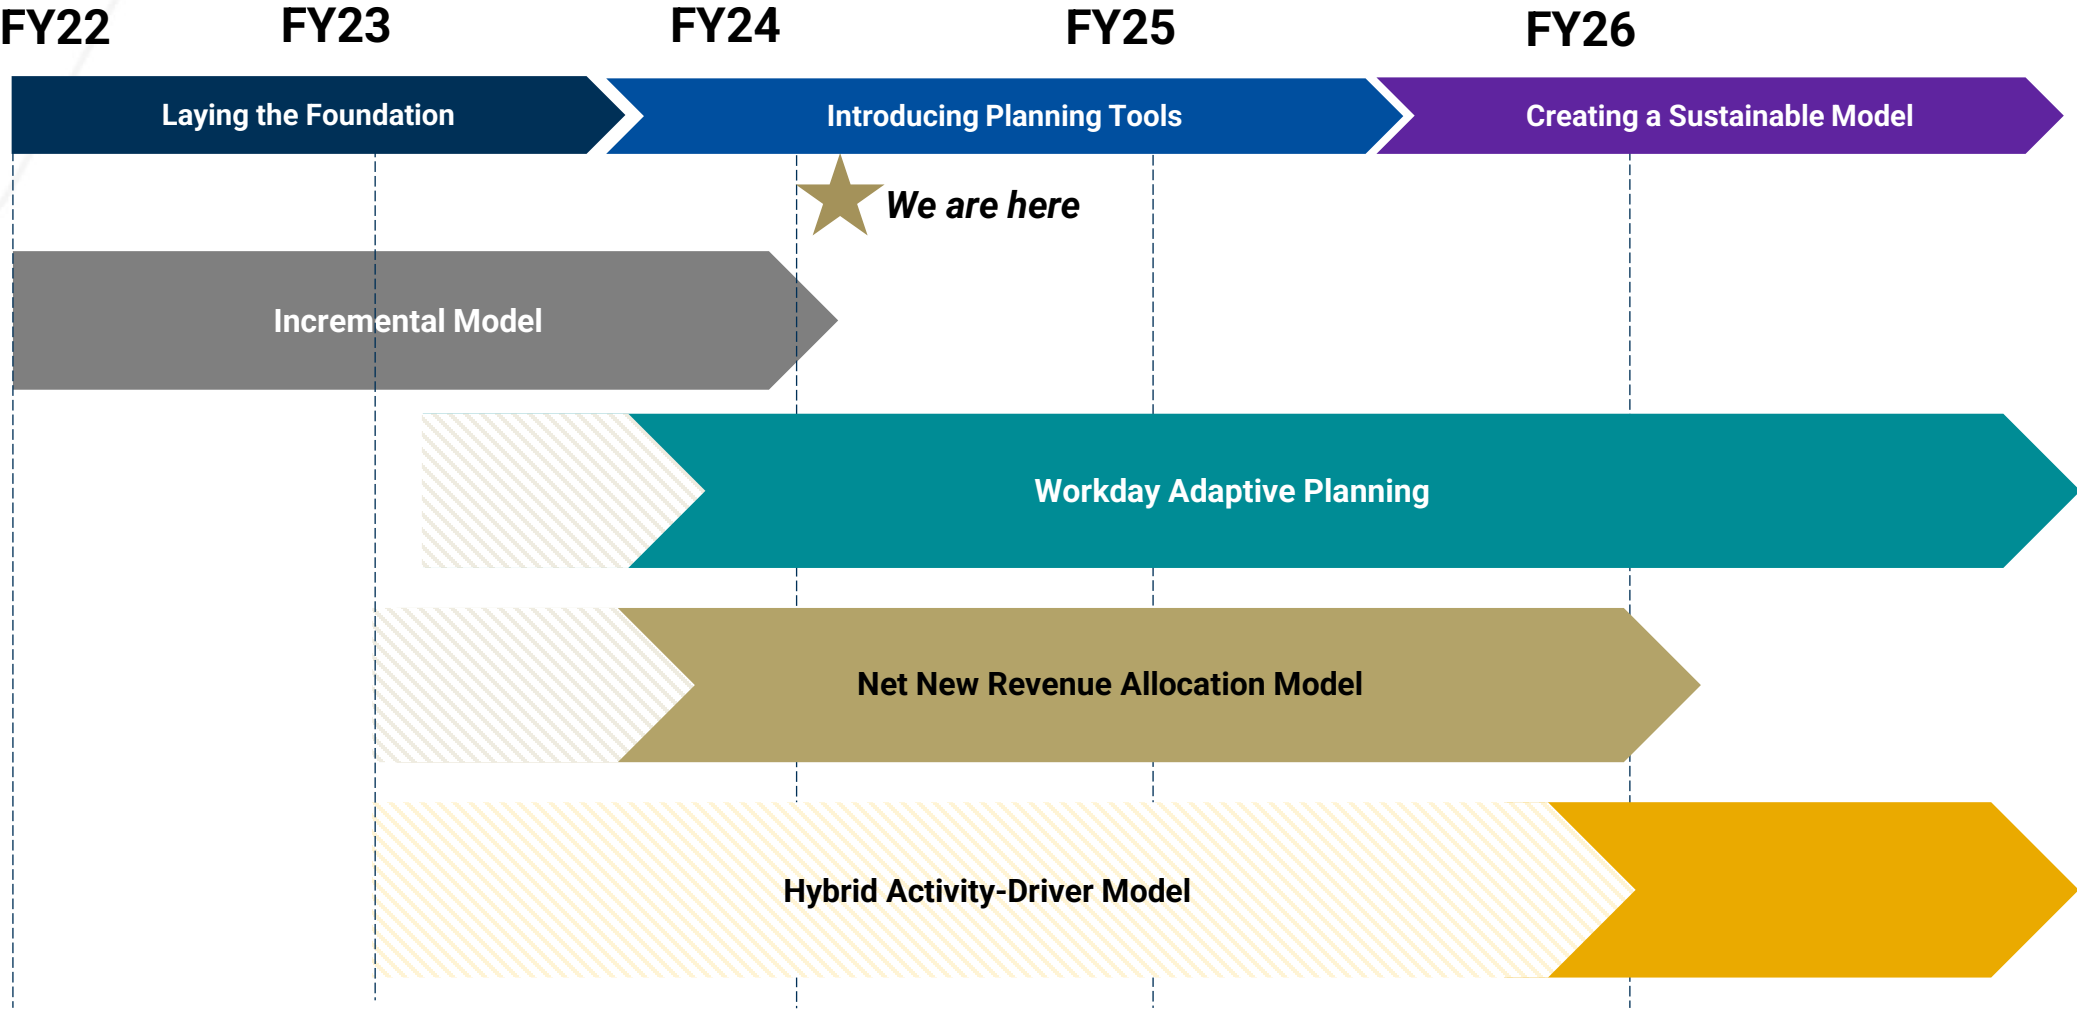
FY22 FY23 FY24 FY25 FY26

Laying the Foundation

Introducing Planning Tools

Creating a Sustainable Model

We are here

Incremental Model

Workday Adaptive Planning

Net New Revenue Allocation Model

Hybrid Activity-Driver Model